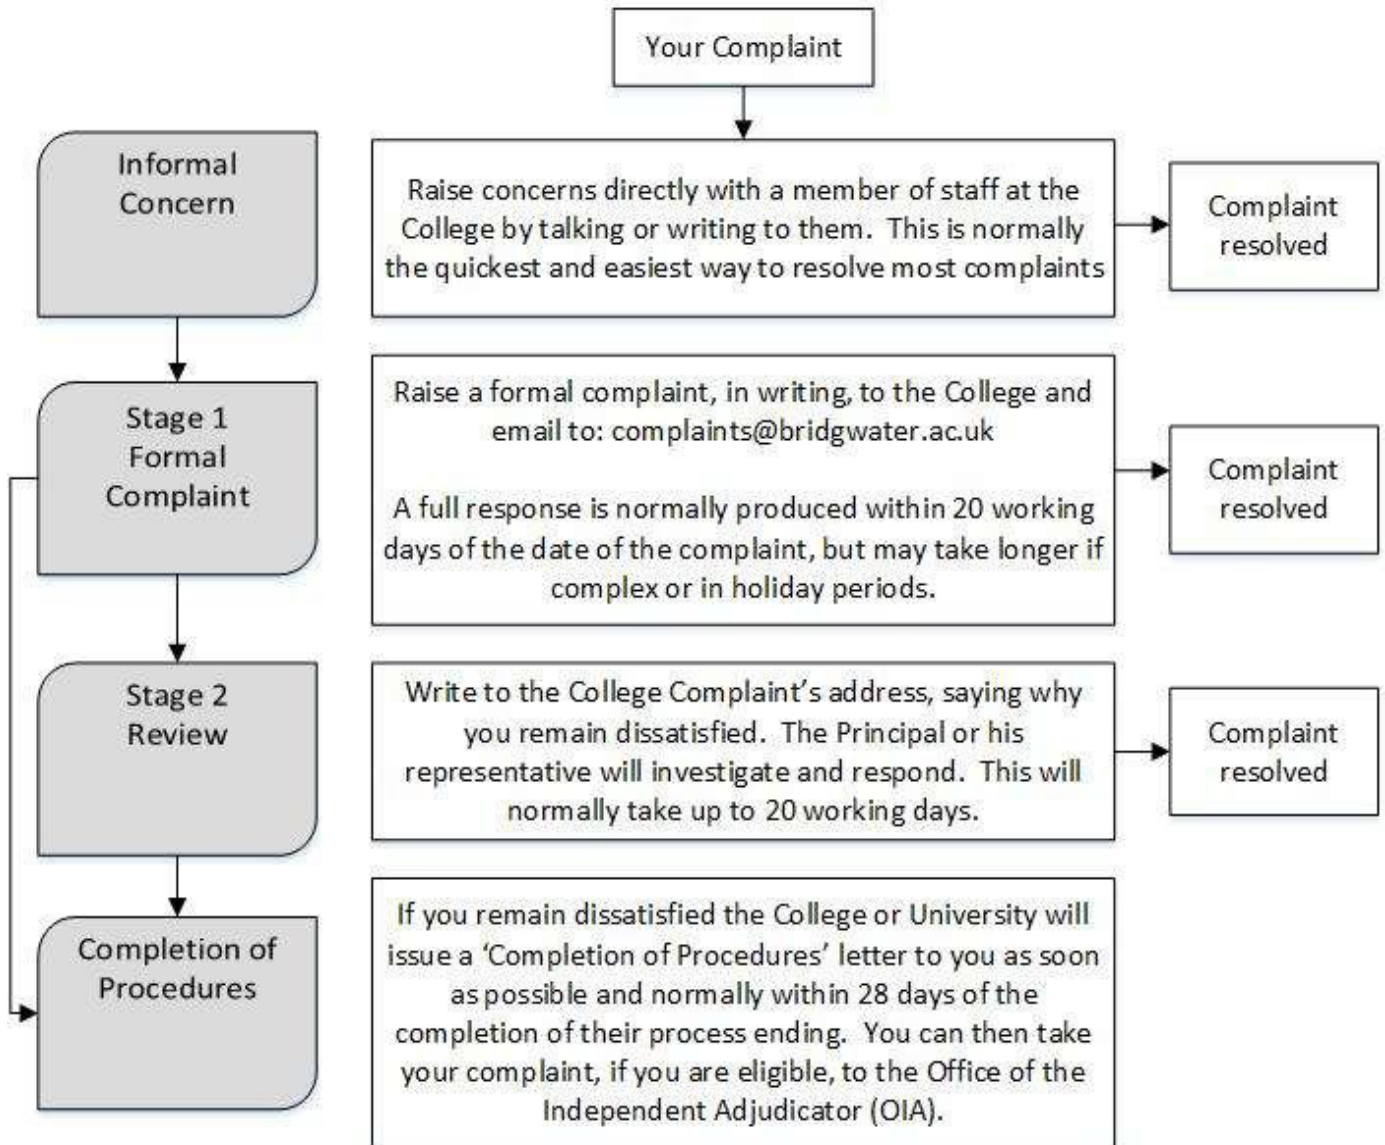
Your Complaint

Informal Concern

Raise concerns directly with a member of staff at the College by talking or writing to them. This is normally the quickest and easiest way to resolve most complaints

Complaint resolved

Stage 1 Formal Complaint

Raise a formal complaint, in writing, to the College and email to: complaints@bridgwater.ac.uk

A full response is normally produced within 20 working days of the date of the complaint, but may take longer if complex or in holiday periods.

Complaint resolved

Stage 2 Review

Write to the College Complaint's address, saying why you remain dissatisfied. The Principal or his representative will investigate and respond. This will normally take up to 20 working days.

Complaint resolved

Completion of Procedures

If you remain dissatisfied the College or University will issue a 'Completion of Procedures' letter to you as soon as possible and normally within 28 days of the completion of their process ending. You can then take your complaint, if you are eligible, to the Office of the Independent Adjudicator (OIA).